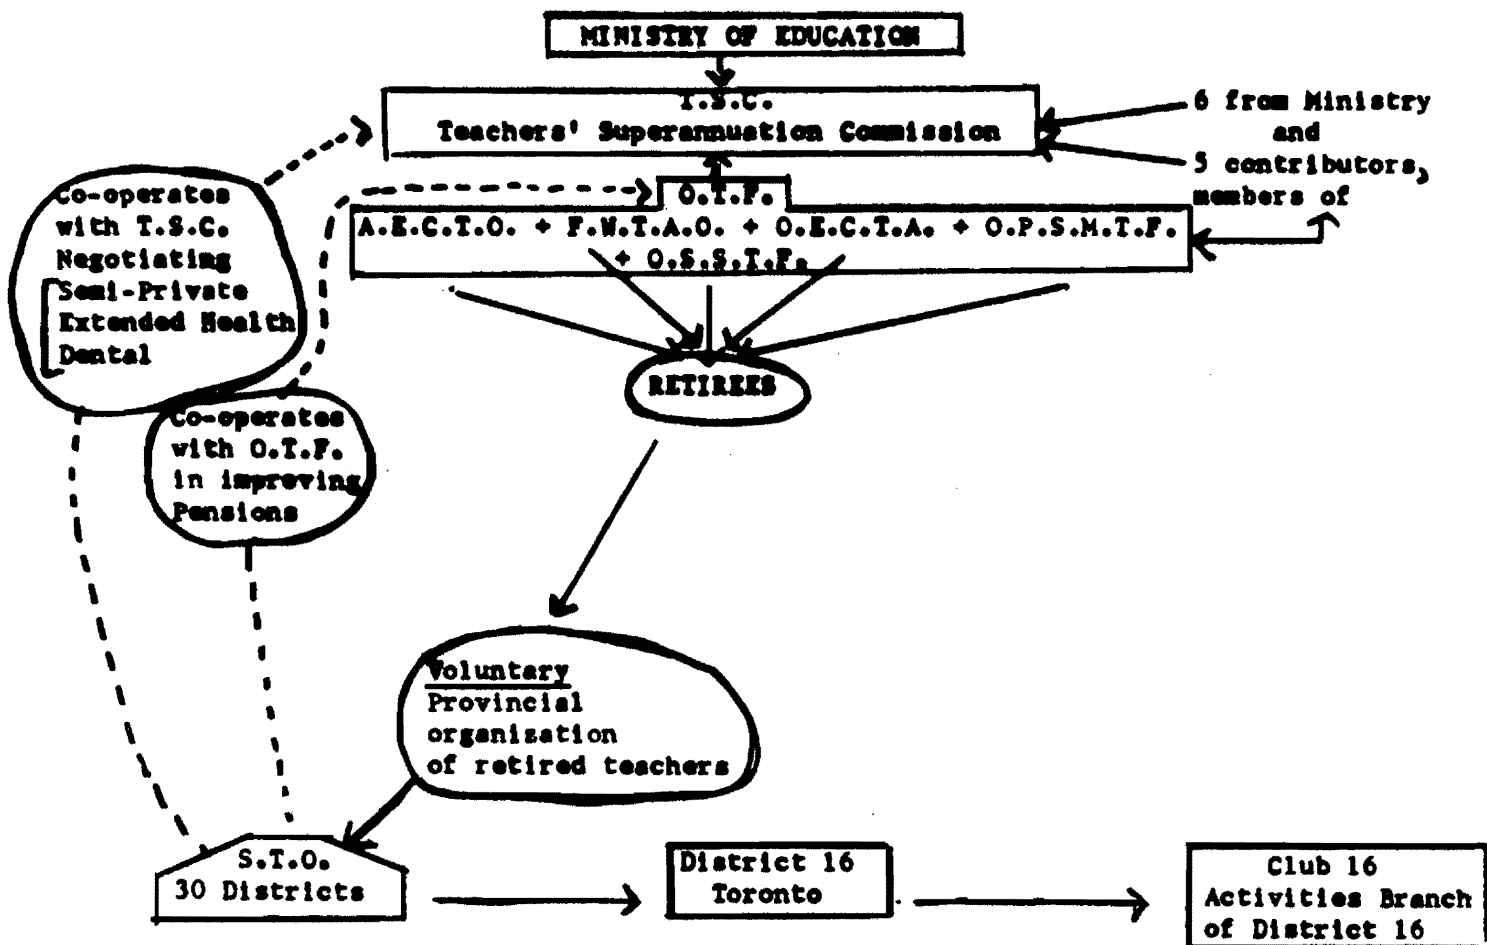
MINISTRY OF EDUCATION

T.S.C.
Teachers' Superannuation Commission

6 from Ministry and 5 contributors, members of

O.T.F.
A.E.C.T.O. + F.W.T.A.O. + O.E.C.T.A. + O.P.S.M.T.F. + O.S.S.T.F.

Co-operates with T.S.C. Negotiating Semi-Private Extended Health Dental

Co-operates with O.T.F. in improving Pensions

RETIREES

Voluntary Provincial organisation of retired teachers

S.T.O.
30 Districts

District 16
Toronto

Club 16
Activities Branch
of District 16